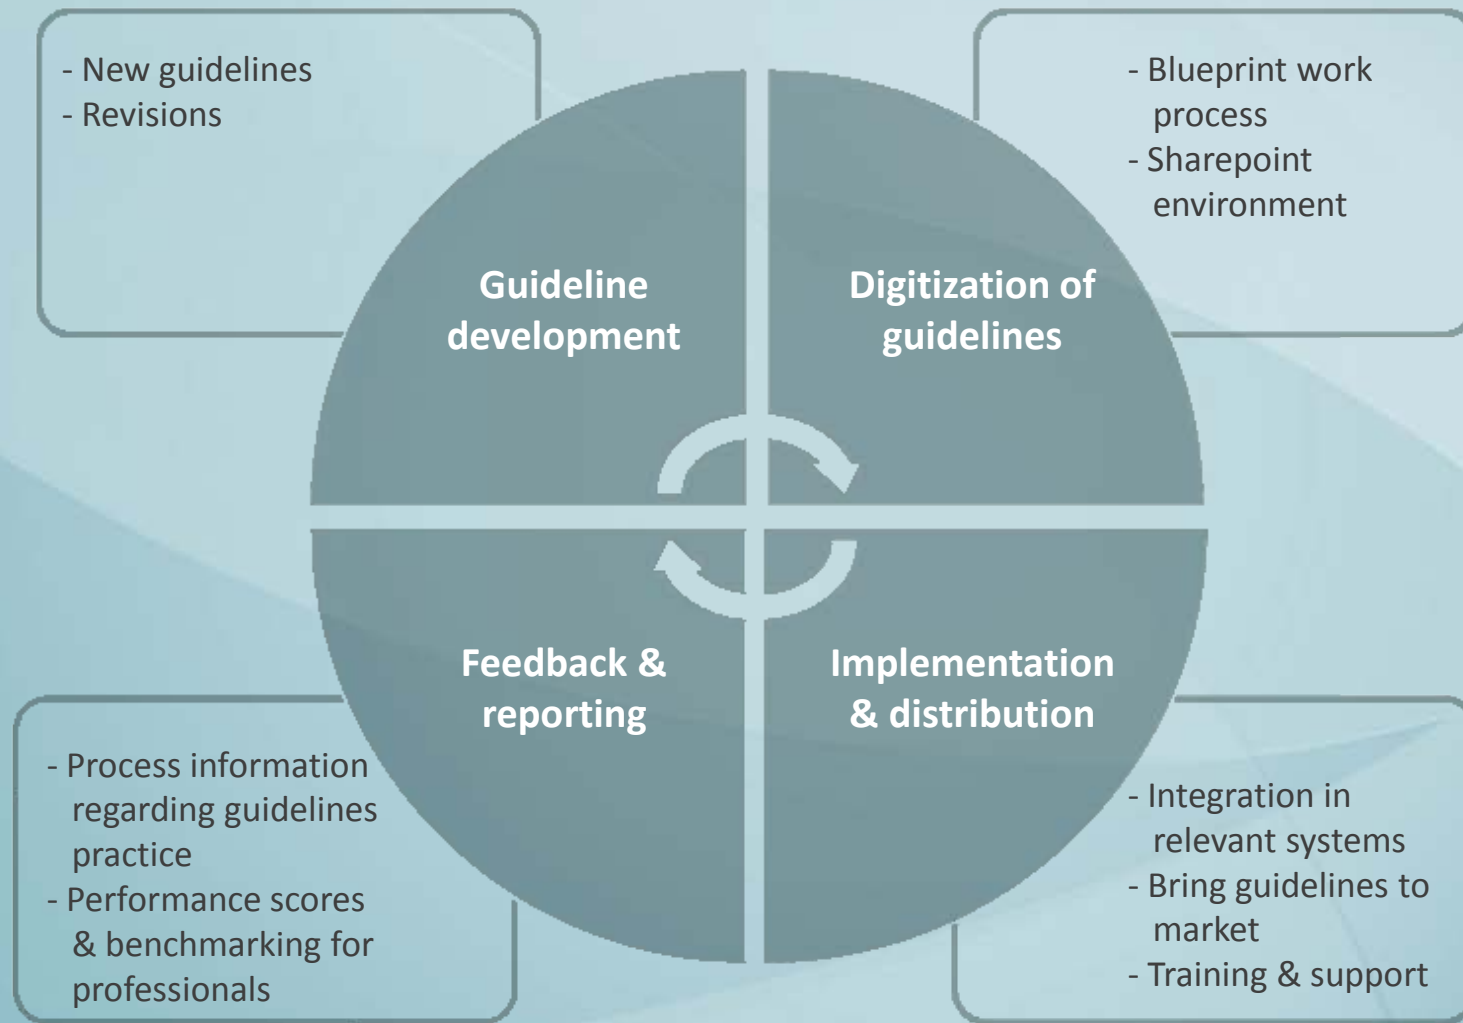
- New guidelines
- Revisions

- Blueprint work process
- Sharepoint environment

Guideline development

Digitization of guidelines

Feedback & reporting

Implementation & distribution

- Process information regarding guidelines practice
- Performance scores & benchmarking for professionals

- Integration in relevant systems
- Bring guidelines to market
- Training & support